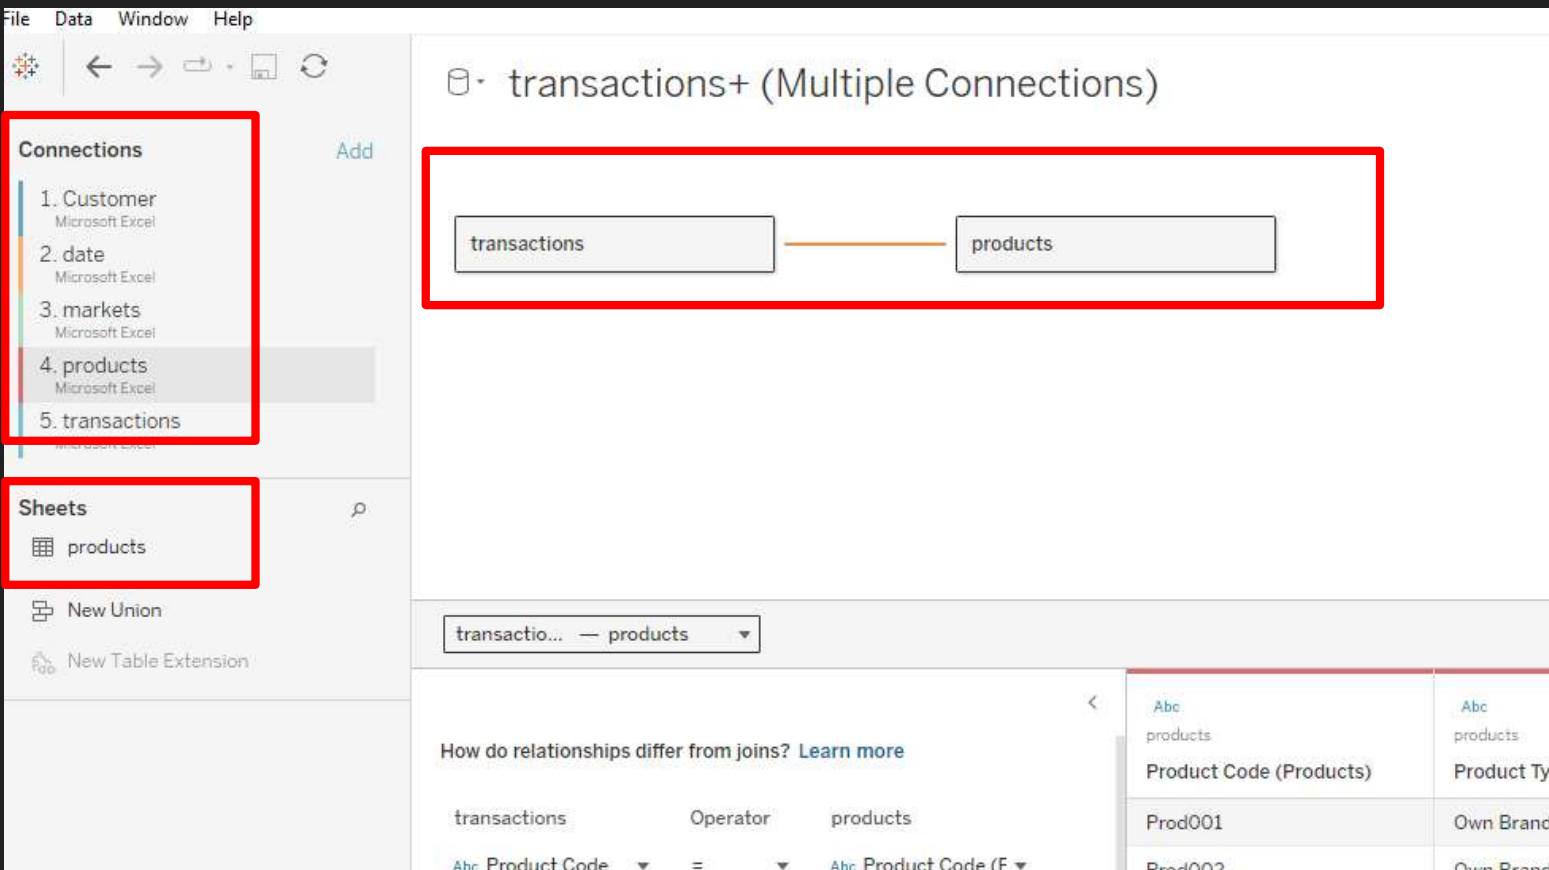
File Data Window Help

transactions+ (Multiple Connections)

Connections Add

1. Customer
Microsoft Excel
2. date
Microsoft Excel
3. markets
Microsoft Excel
4. products
Microsoft Excel
5. transactions
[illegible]

transactions products

Sheets
products

New Union

New Table Extension

transactio... — products

How do relationships differ from joins? Learn more

transactions Operator products

Abc Product Code = Abc Product Code (F

Abc
products
Product Code (Products)

Abc
products
Product Ty

Prod001 Own Brand

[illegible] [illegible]